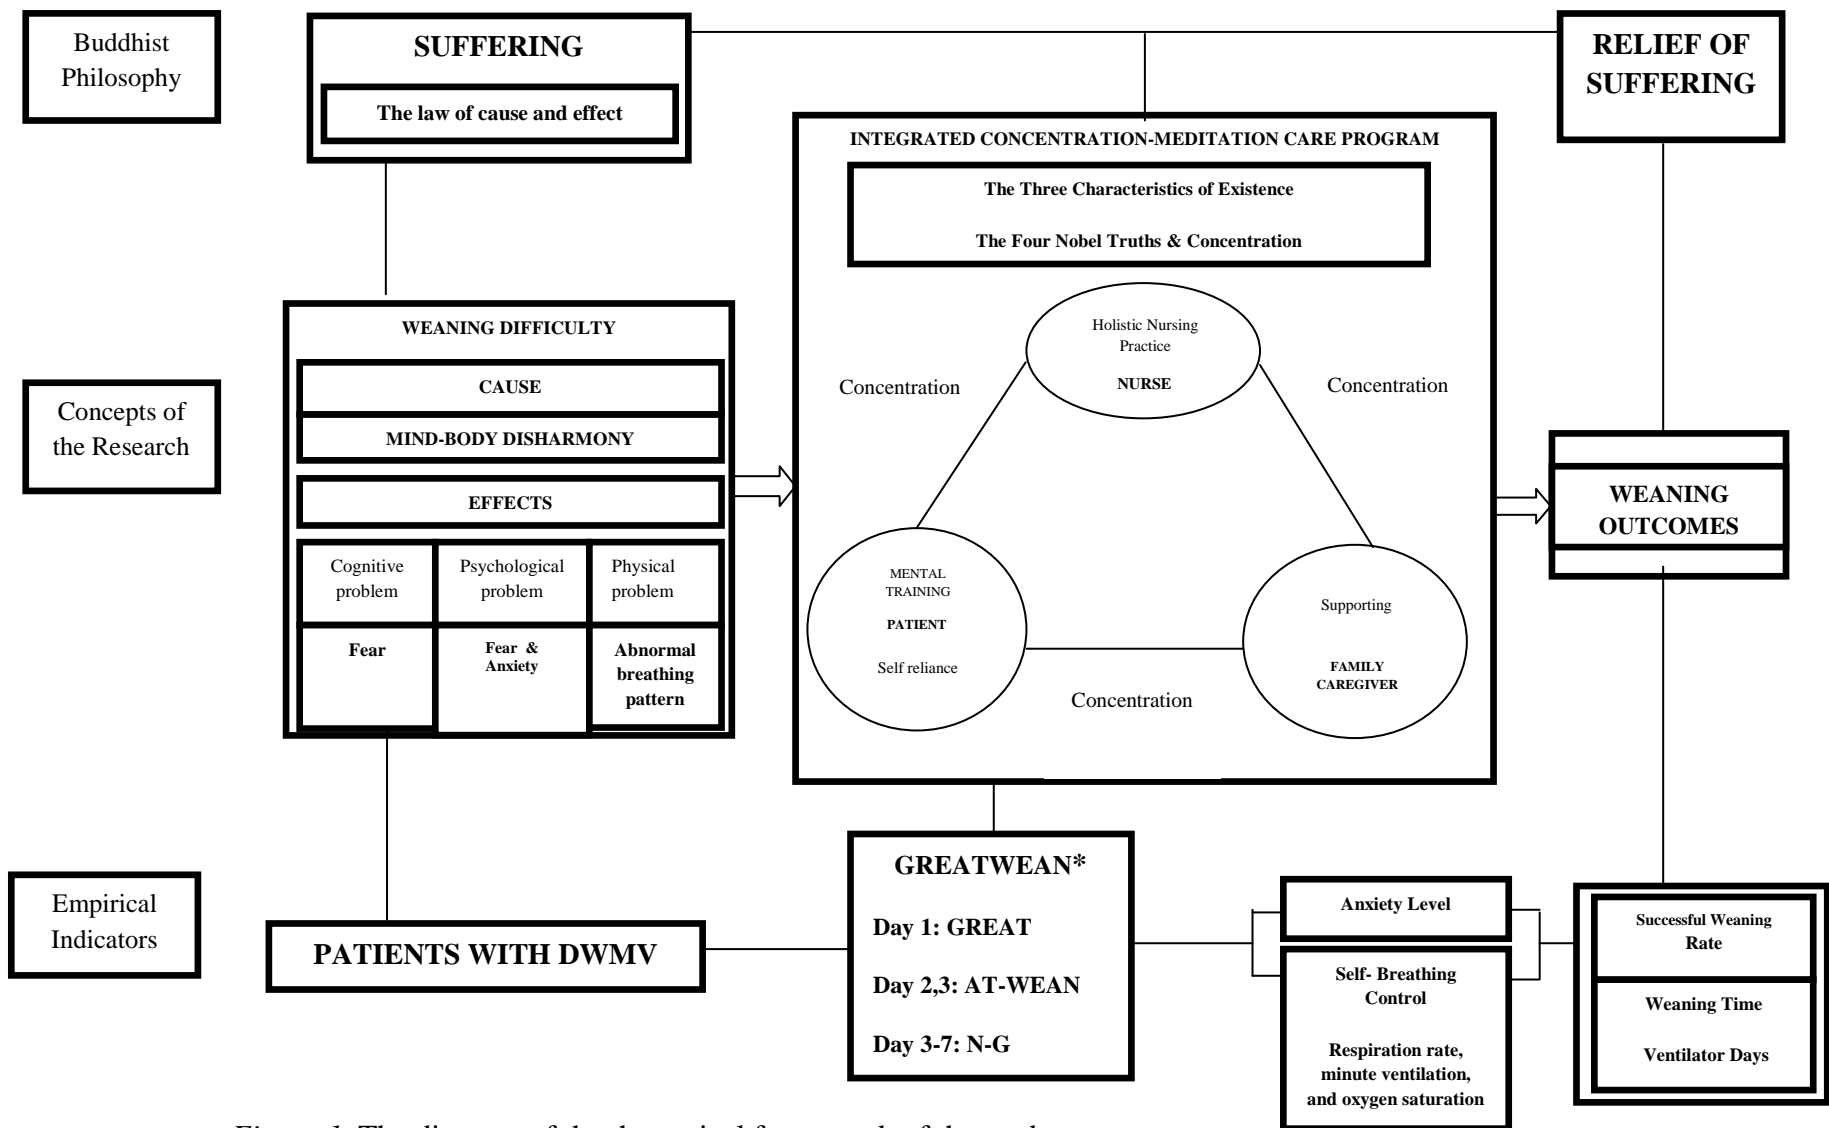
Buddhist Philosophy

SUFFERING

The law of cause and effect

RELIEF OF SUFFERING

INTEGRATED CONCENTRATION-MEDITATION CARE PROGRAM

The Three Characteristics of Existence

The Four Nobel Truths & Concentration

Concepts of the Research

WEANING DIFFICULTY

CAUSE

MIND-BODY DISHARMONY

EFFECTS

| Cognitive problem | Psychological problem | Physical problem |
|---|---|---|
| Fear | Fear & Anxiety | Abnormal breathing pattern |

Holistic Nursing Practice

NURSE

Concentration

Concentration

MENTAL TRAINING

PATIENT

Self reliance

Supporting

FAMILY CAREGIVER

Concentration

WEANING OUTCOMES

Empirical Indicators

PATIENTS WITH DWMV

GREATWEAN*

Day 1: GREAT

Day 2,3: AT-WEAN

Day 3-7: N-G

Anxiety Level

Self- Breathing Control

Respiration rate, minute ventilation, and oxygen saturation

Successful Weaning Rate

Weaning Time

Ventilator Days

Figure 1 The diagram of the theoretical framework of the study